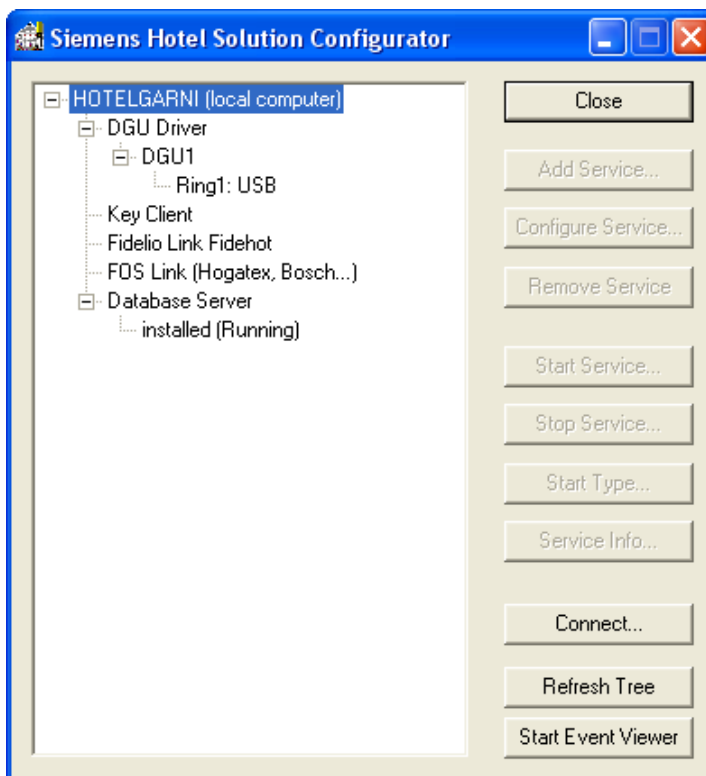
Siemens Hotel Solution Configurator

HOTELGARNI (local computer)
DGU Driver
DGU1
Ring1: USB
Key Client
Fidelio Link Fidehot
FOS Link (Hogatex, Bosch...)
Database Server
installed (Running)

Close
Add Service...
Configure Service...
Remove Service
Start Service...
Stop Service...
Start Type...
Service Info...
Connect...
Refresh Tree
Start Event Viewer